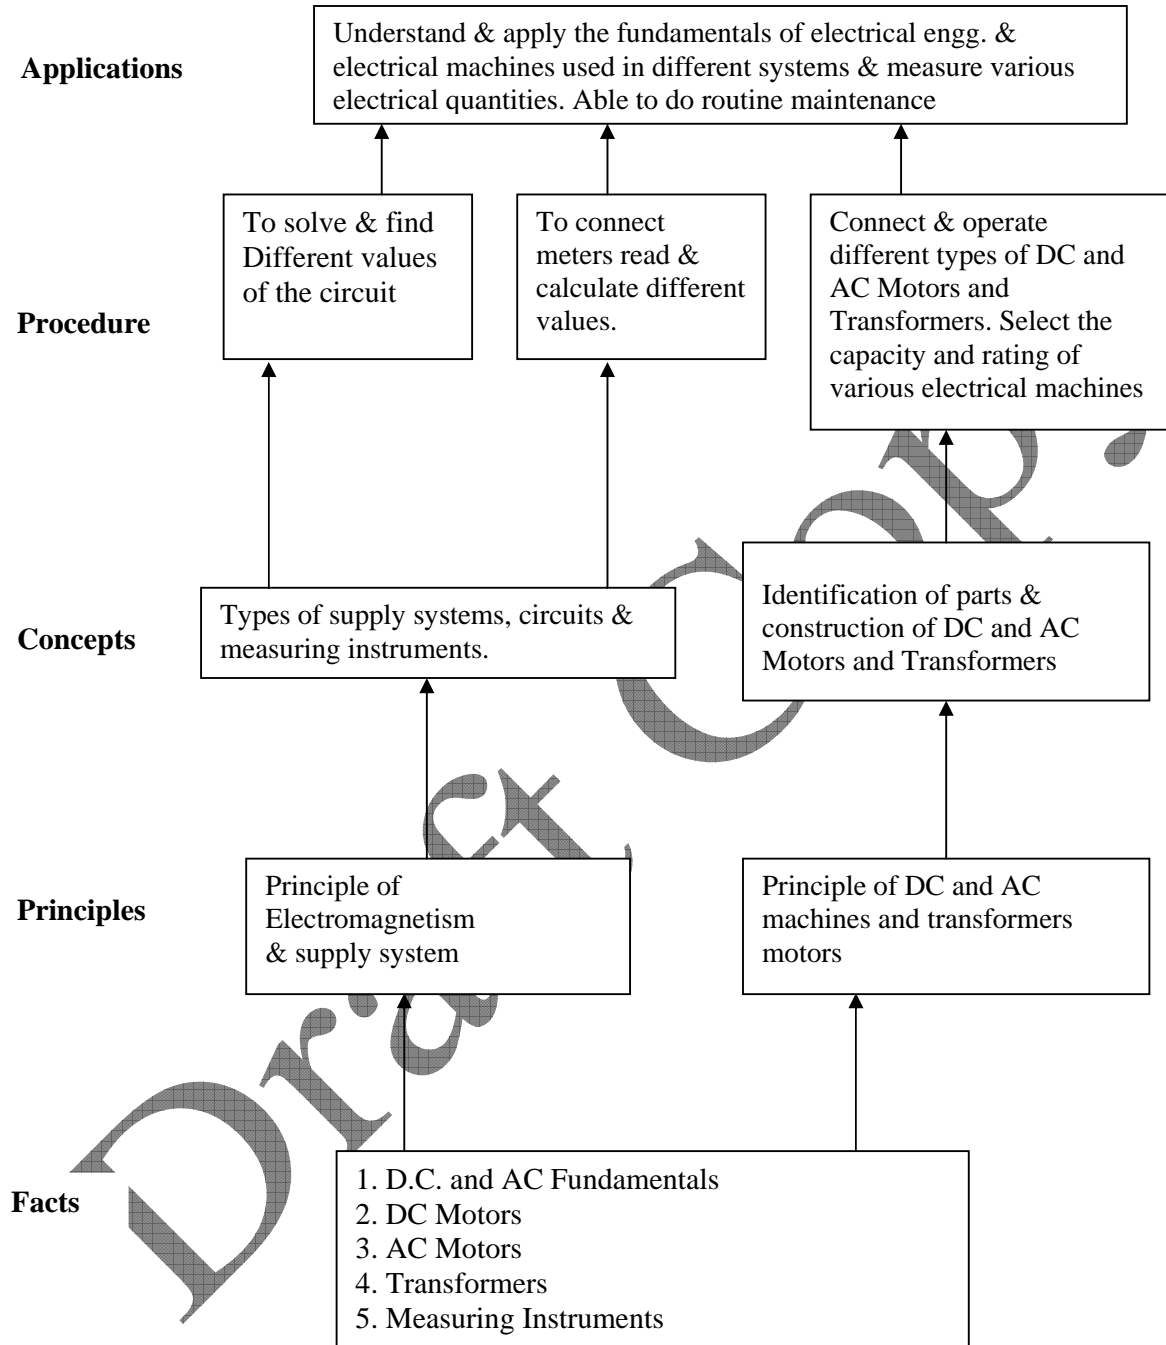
Applications

Understand & apply the fundamentals of electrical engg. & electrical machines used in different systems & measure various electrical quantities. Able to do routine maintenance

Procedure

To solve & find Different values of the circuit

To connect meters read & calculate different values.

Connect & operate different types of DC and AC Motors and Transformers. Select the capacity and rating of various electrical machines

Concepts

Types of supply systems, circuits & measuring instruments.

Identification of parts & construction of DC and AC Motors and Transformers

Principles

Principle of Electromagnetism & supply system

Principle of DC and AC machines and transformers motors

Facts

1. D.C. and AC Fundamentals
2. DC Motors
3. AC Motors
4. Transformers
5. Measuring Instruments

Draft Copy